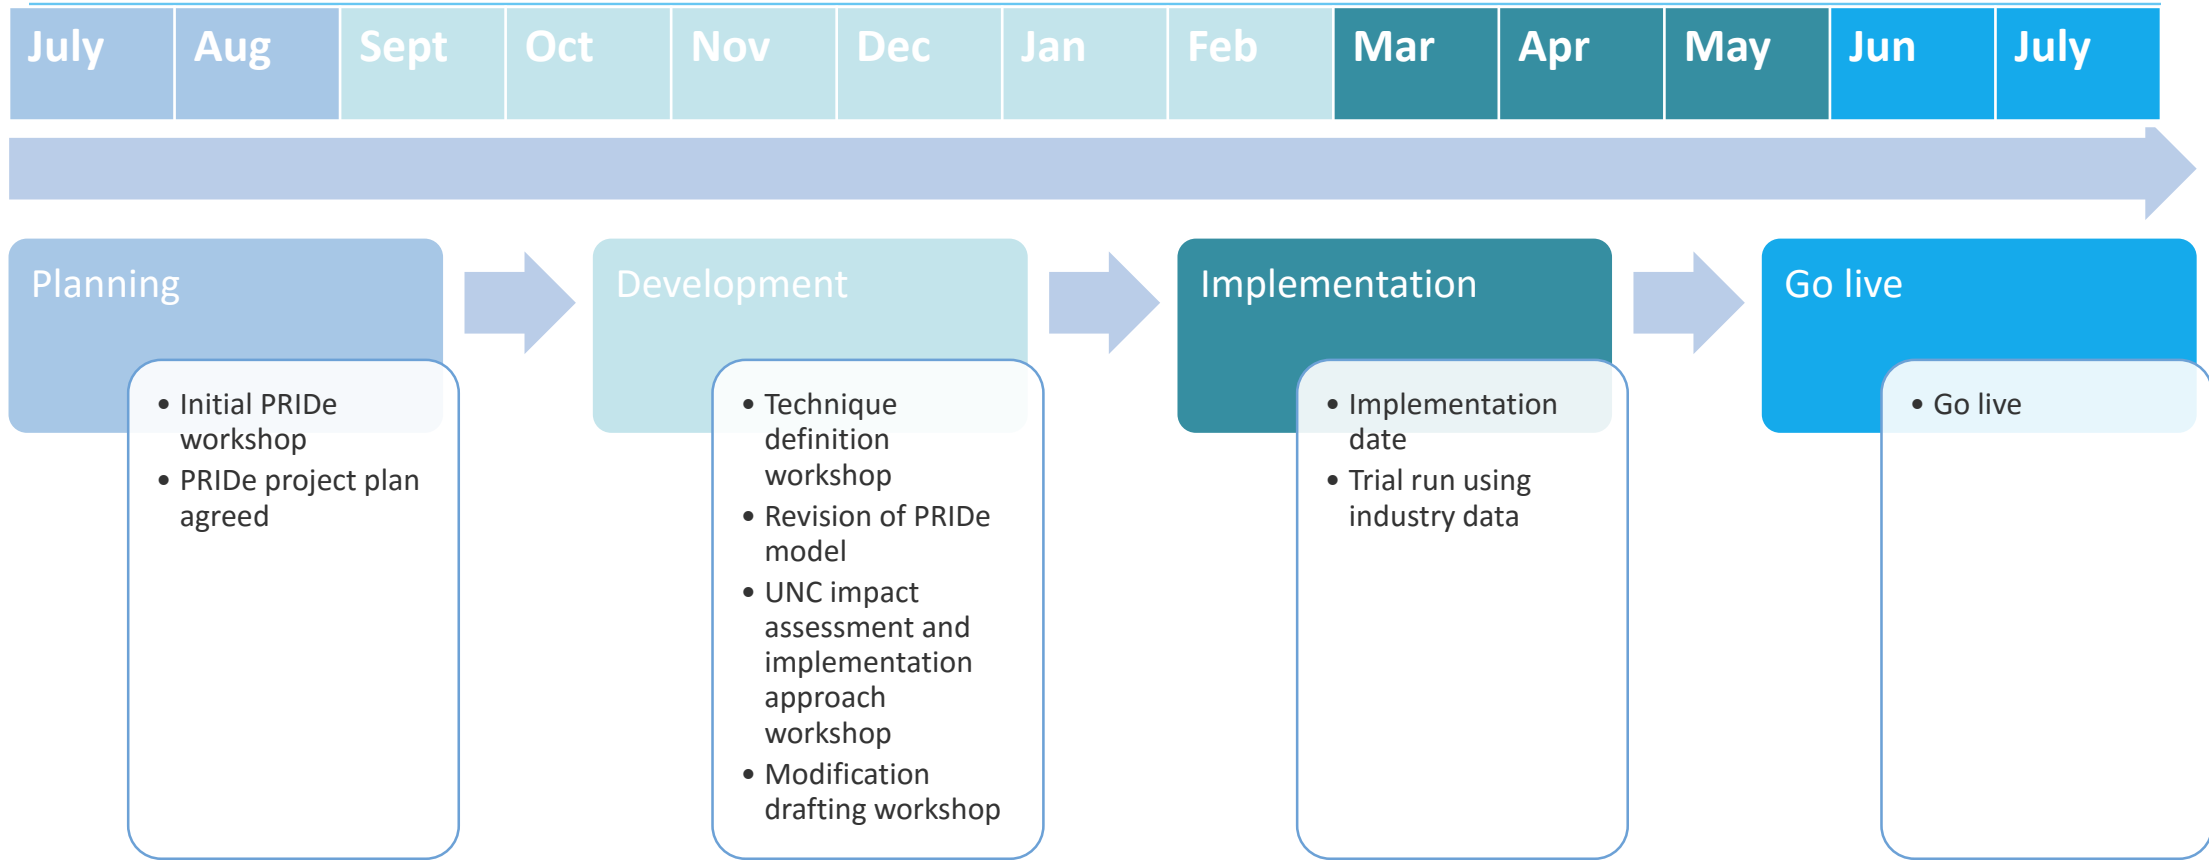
| July | Aug | Sept | Oct | Nov | Dec | Jan | Feb | Mar | Apr | May | Jun | July |
|---|---|---|---|---|---|---|---|---|---|---|---|---|

Planning

- Initial PRIDe workshop
- PRIDe project plan agreed

Development

- Technique definition workshop
- Revision of PRIDe model
- UNC impact assessment and implementation approach workshop
- Modification drafting workshop

Implementation

- Implementation date
- Trial run using industry data

Go live

- Go live